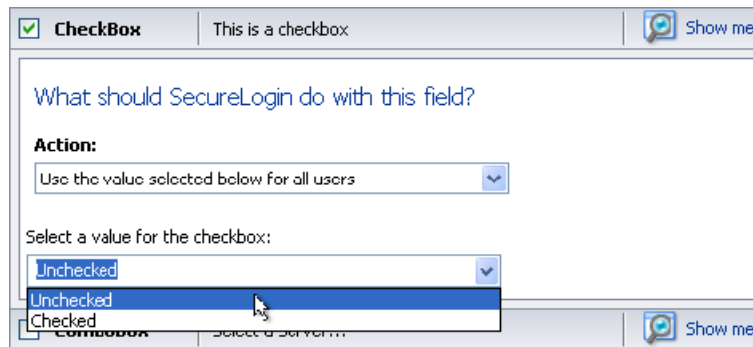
CheckBox | This is a checkbox | Show me

What should SecureLogin do with this field?

Action:

Use the value selected below for all users

Select a value for the checkbox:

Unchecked

Unchecked
Checked

ComboBox | Select a Server... | Show me